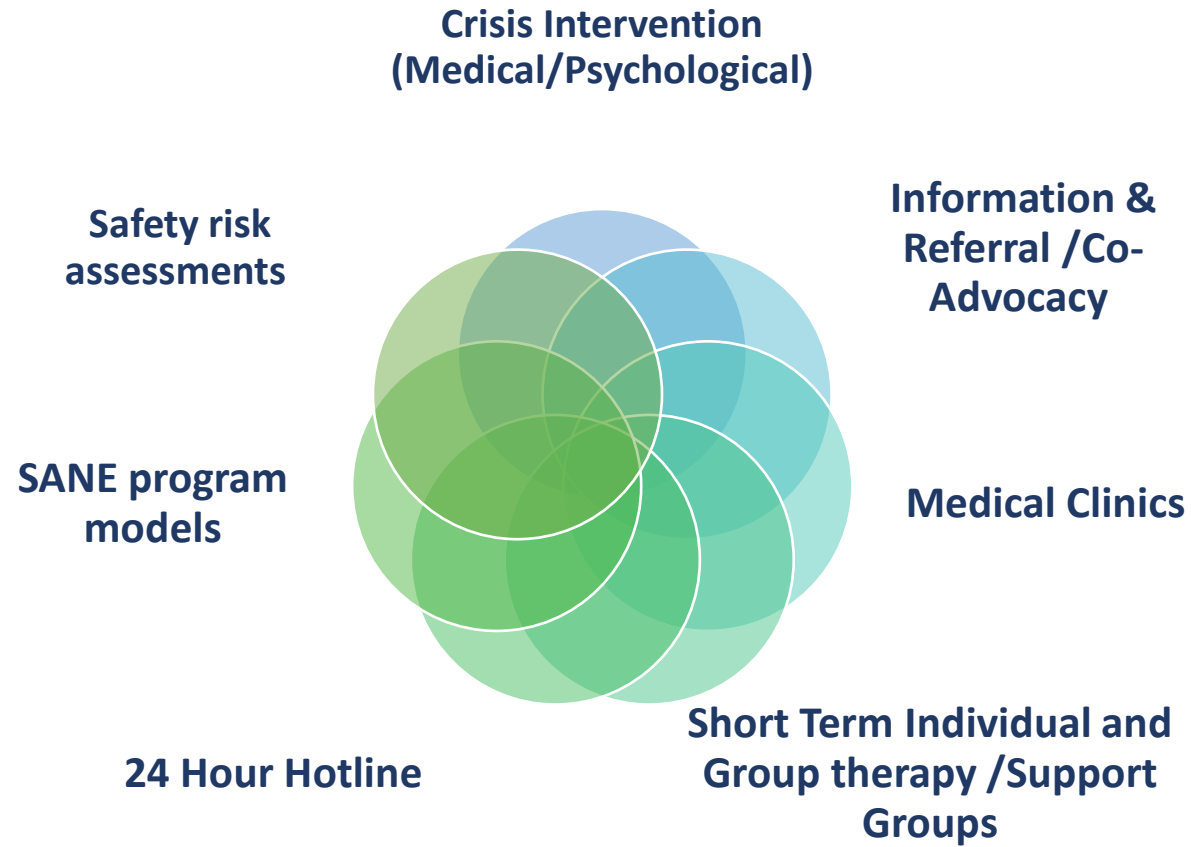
Crisis Intervention (Medical/Psychological)

Information & Referral /Co-Advocacy

Medical Clinics

Short Term Individual and Group therapy /Support Groups

24 Hour Hotline

SANE program models

Safety risk assessments